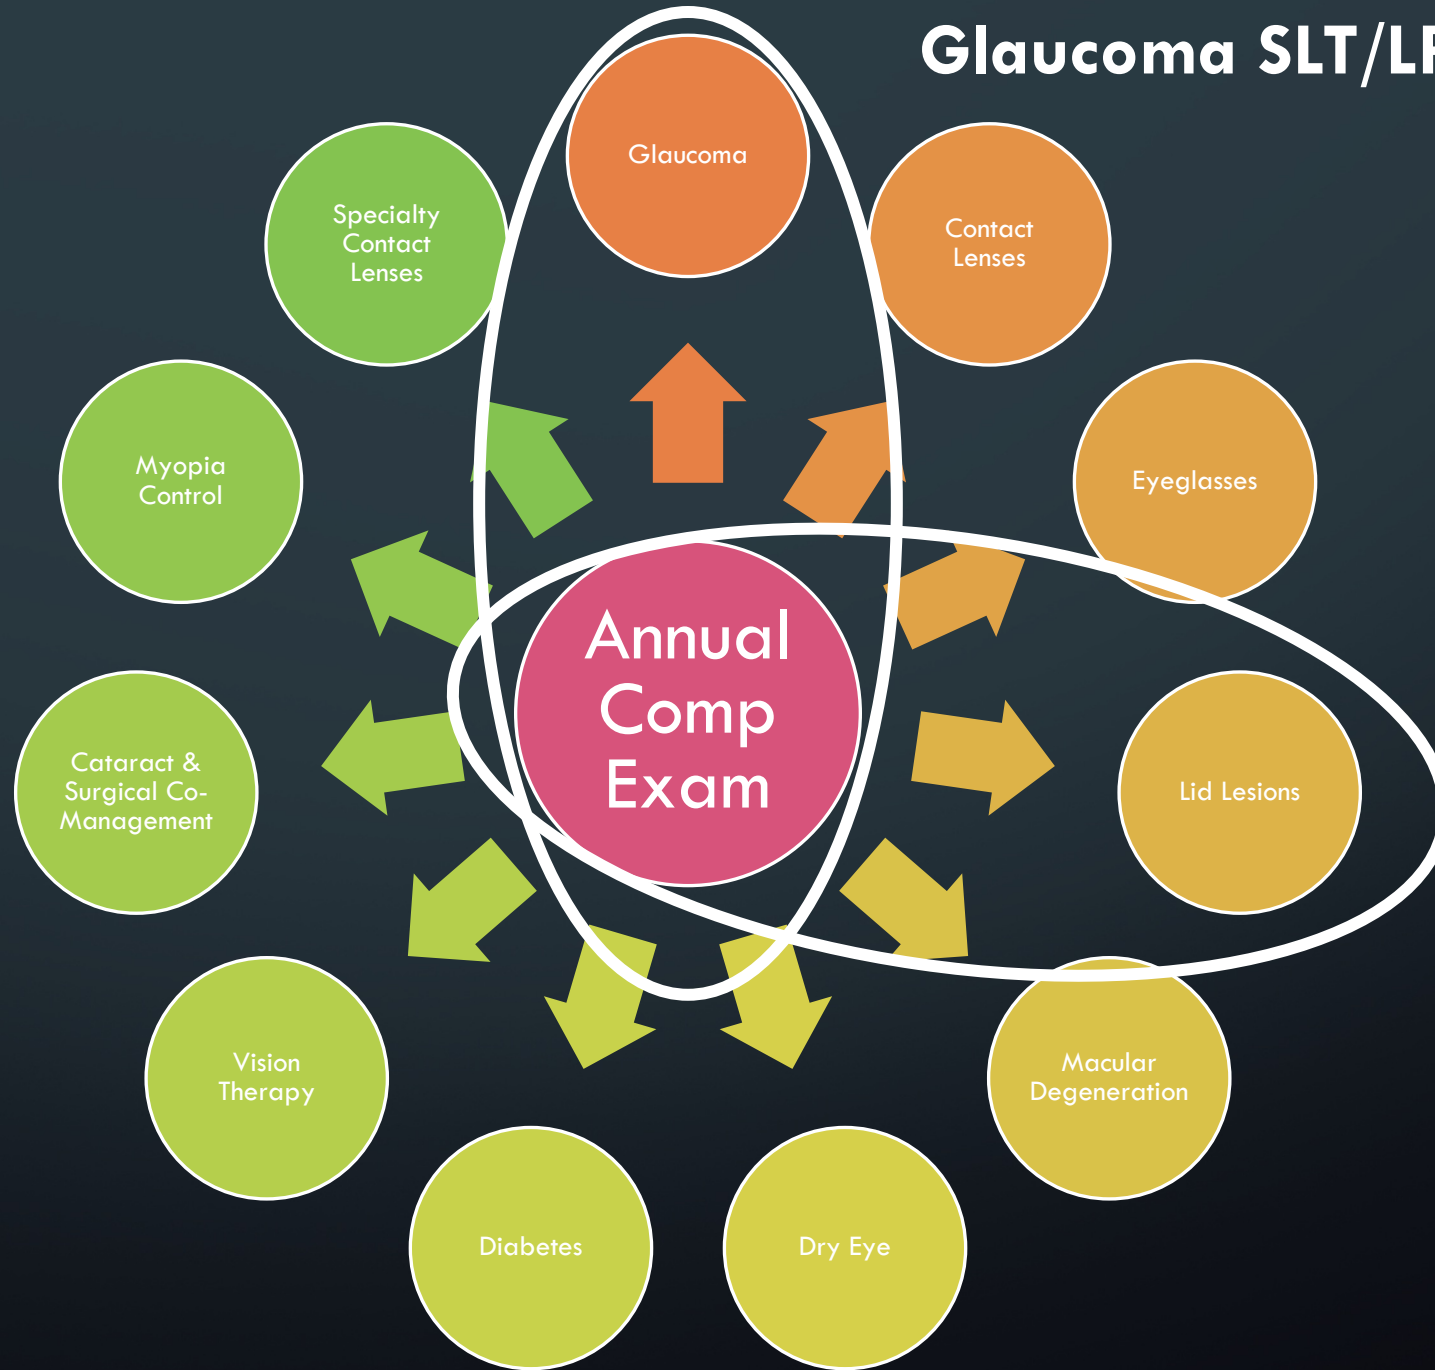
Glaucoma SLT/L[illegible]

Glaucoma

Contact Lenses

Eyeglasses

Lid Lesions

Macular Degeneration

Dry Eye

Diabetes

Vision Therapy

Cataract & Surgical Co-Management

Myopia Control

Specialty Contact Lenses

Annual Comp Exam